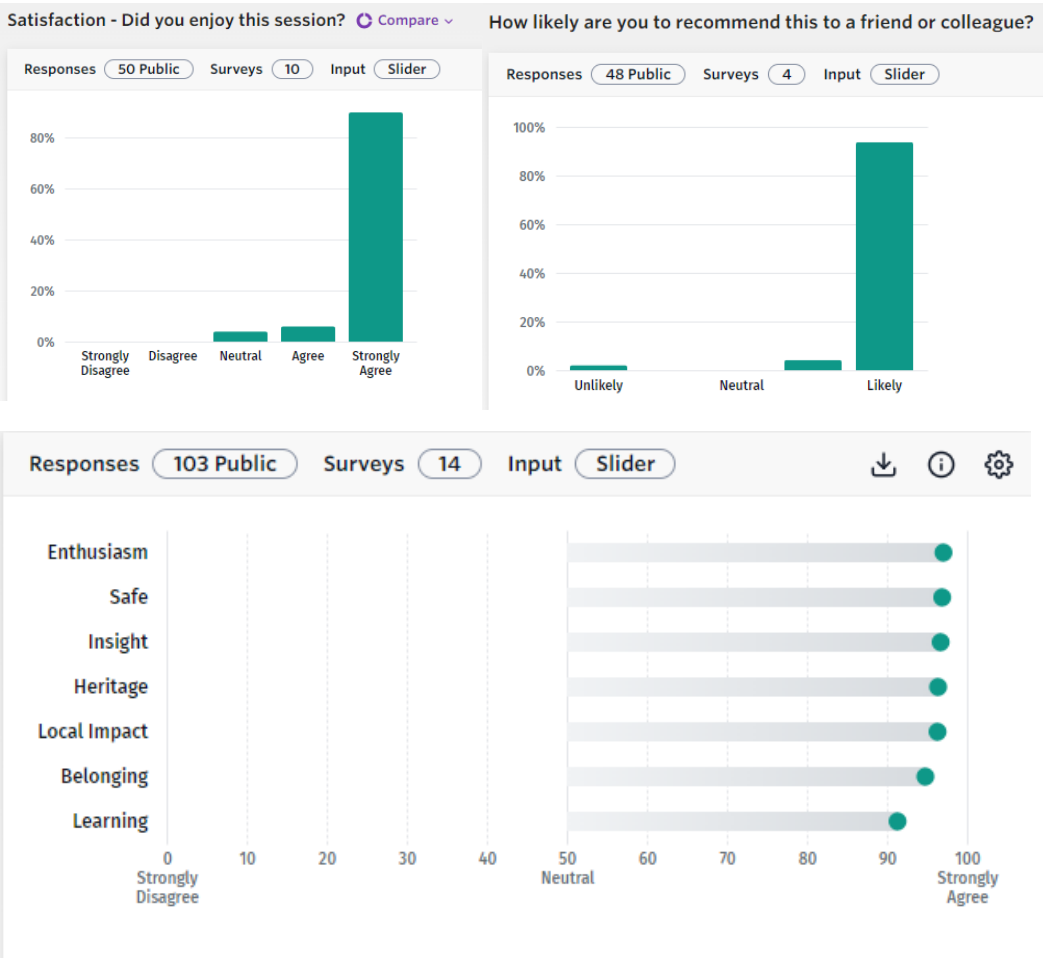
Satisfaction - Did you enjoy this session? Compare

Responses 50 Public Surveys 10 Input Slider

80%
60%
40%
20%
0%

Strongly Disagree
Disagree
Neutral
Agree
Strongly Agree

How likely are you to recommend this to a friend or colleague?

Responses 48 Public Surveys 4 Input Slider

100%
80%
60%
40%
20%
0%

Unlikely
Neutral
Likely

Responses 103 Public Surveys 14 Input Slider

Enthusiasm
Safe
Insight
Heritage
Local Impact
Belonging
Learning

0 Strongly Disagree
10
20
30
40
50 Neutral
60
70
80
90
100 Strongly Agree